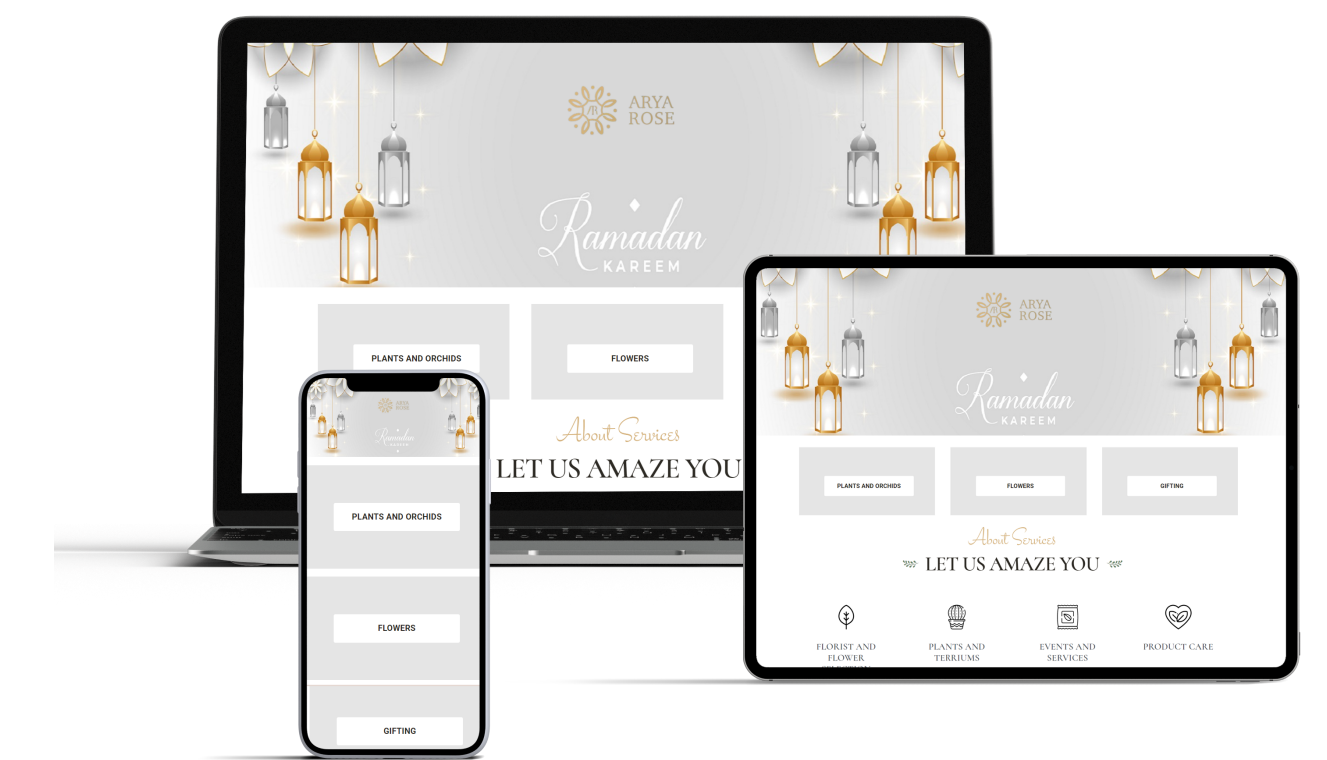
ARYA ROSE

Ramadan
KAREEM

PLANTS AND ORCHIDS

FLOWERS

About Services

LET US AMAZE YOU

ARYA ROSE

Ramadan
KAREEM

PLANTS AND ORCHIDS

FLOWERS

GIFTING

ARYA ROSE

Ramadan
KAREEM

PLANTS AND ORCHIDS

FLOWERS

GIFTING

About Services

LET US AMAZE YOU

FLORIST AND FLOWER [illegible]

PLANTS AND TERRIUMS

EVENTS AND SERVICES

PRODUCT CARE